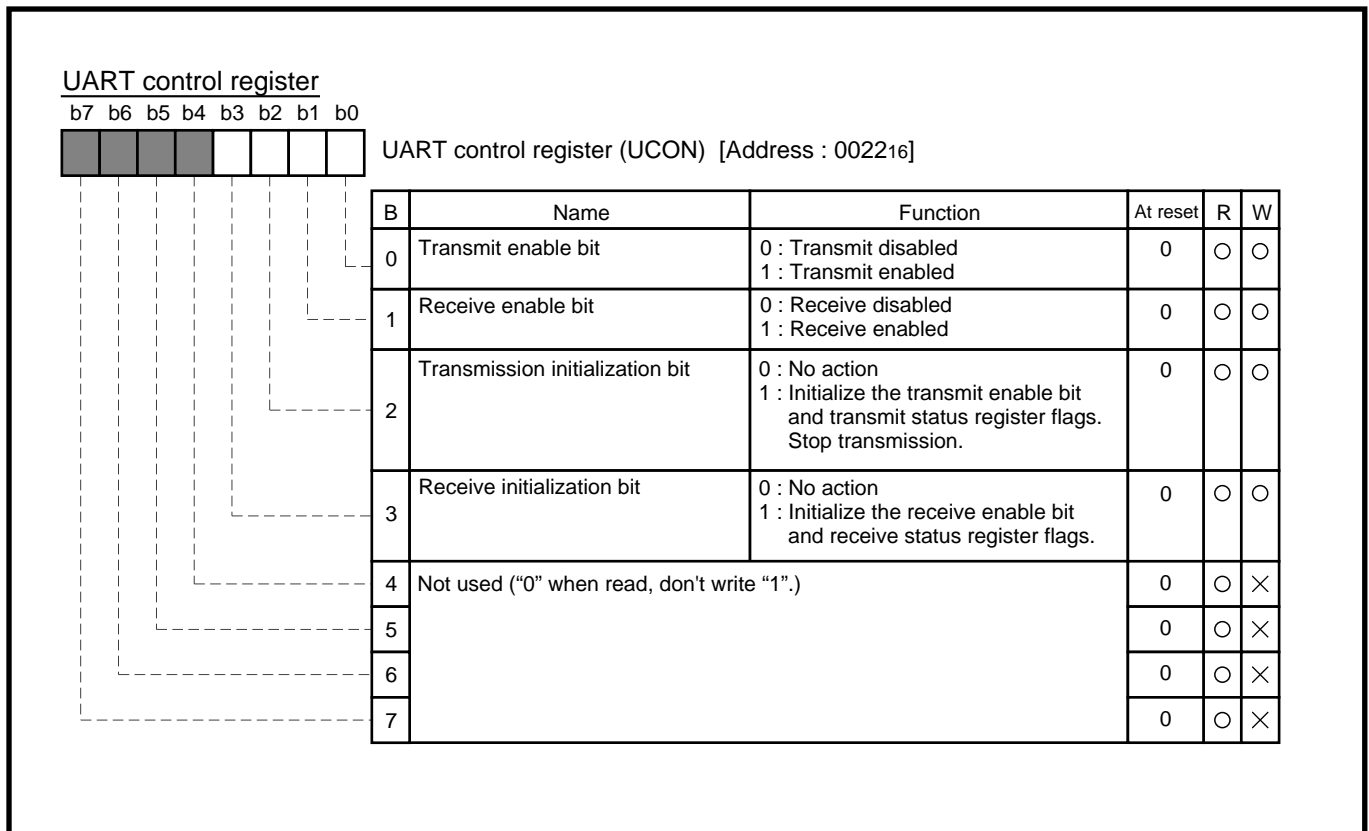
UART control register

b7 b6 b5 b4 b3 b2 b1 b0

UART control register (UCON) [Address : $0022_{16}$]

| B | Name | Function | At reset | R | W |
|---|---|---|---|---|---|
| 0 | Transmit enable bit | 0 : Transmit disabled<br>1 : Transmit enabled | 0 | ○ | ○ |
| 1 | Receive enable bit | 0 : Receive disabled<br>1 : Receive enabled | 0 | ○ | ○ |
| 2 | Transmission initialization bit | 0 : No action<br>1 : Initialize the transmit enable bit and transmit status register flags. Stop transmission. | 0 | ○ | ○ |
| 3 | Receive initialization bit | 0 : No action<br>1 : Initialize the receive enable bit and receive status register flags. | 0 | ○ | ○ |
| 4 | Not used (“0” when read, don't write “1”.) | | 0 | ○ | × |
| 5 | | | 0 | ○ | × |
| 6 | | | 0 | ○ | × |
| 7 | | | 0 | ○ | × |